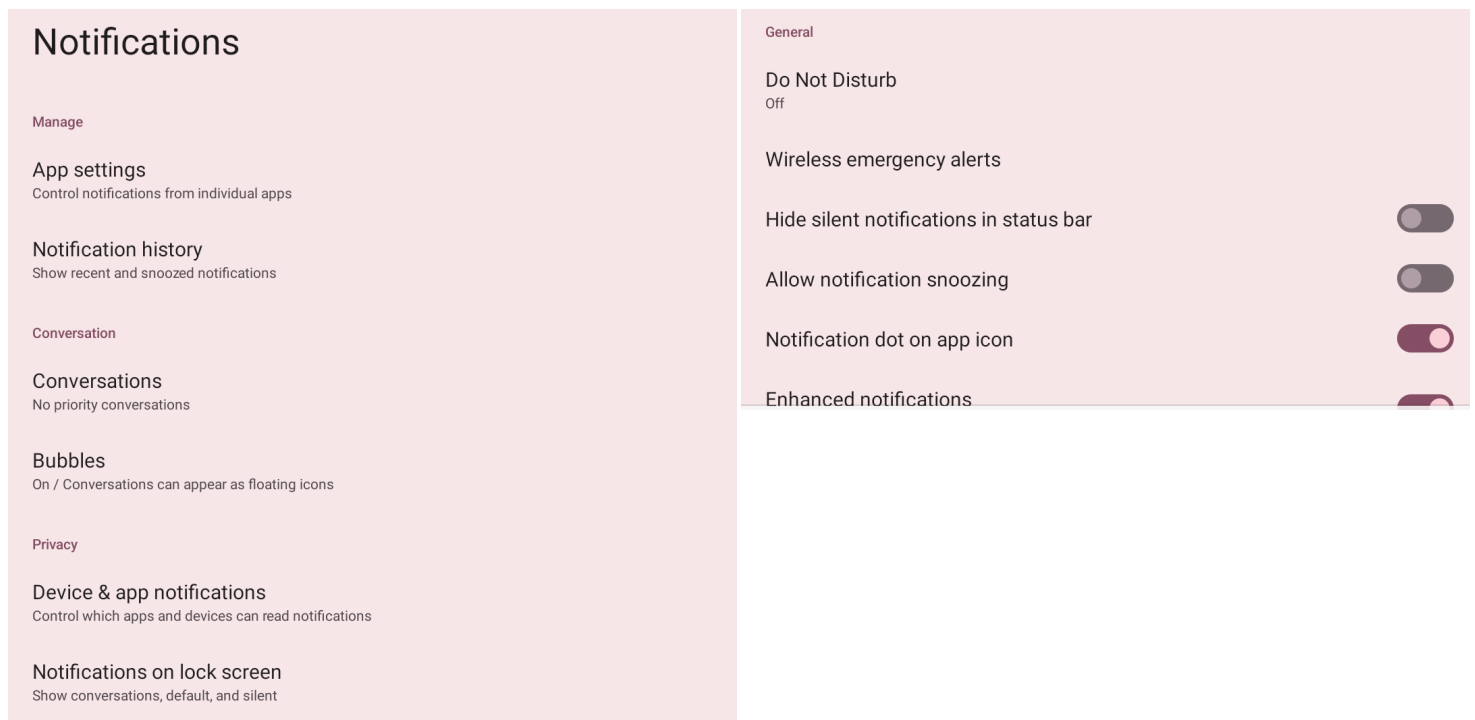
Notifications

Manage

App settings
Control notifications from individual apps

Notification history
Show recent and snoozed notifications

Conversation

Conversations
No priority conversations

Bubbles
On / Conversations can appear as floating icons

Privacy

Device & app notifications
Control which apps and devices can read notifications

Notifications on lock screen
Show conversations, default, and silent

General

Do Not Disturb
Off

Wireless emergency alerts

Hide silent notifications in status bar

Allow notification snoozing

Notification dot on app icon

Enhanced notifications